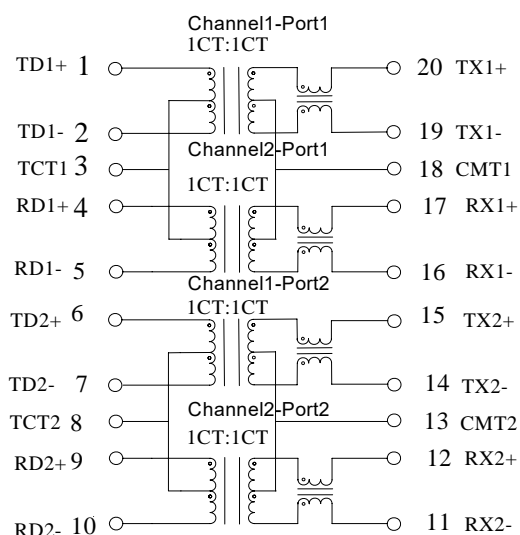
Channel1-Port1
1CT:1CT
TD1+ 1
20 TX1+
TD1- 2
19 TX1-
Channel2-Port1
TCT1 3
18 CMT1
1CT:1CT
RD1+ 4
17 RX1+
RD1- 5
16 RX1-
Channel1-Port2
1CT:1CT
TD2+ 6
15 TX2+
TD2- 7
14 TX2-
Channel2-Port2
TCT2 8
13 CMT2
1CT:1CT
RD2+ 9
12 RX2+
RD2- 10
11 RX2-